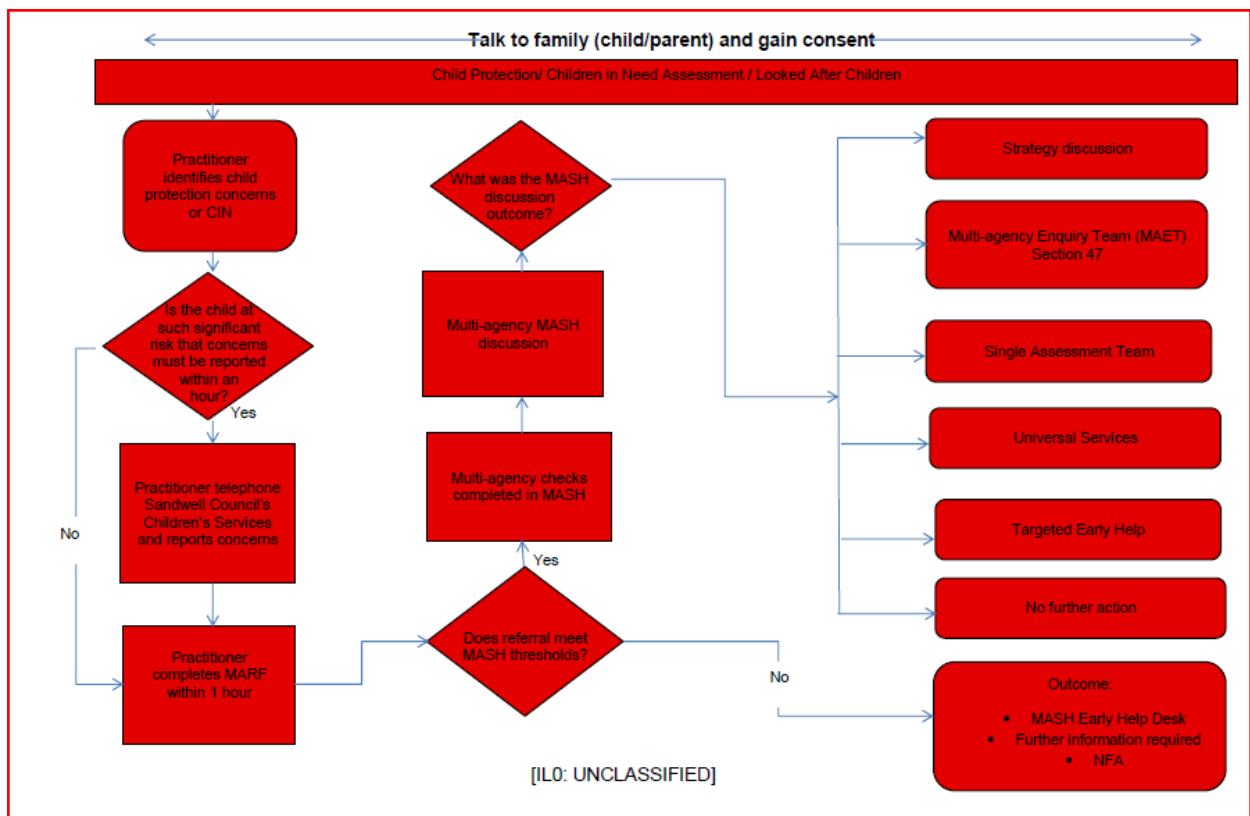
Talk to family (child/parent) and gain consent

Child Protection/ Children in Need Assessment / Looked After Children

Practitioner identifies child protection concerns or CIN

Is the child at such significant risk that concerns must be reported within an hour?

Yes

No

Practitioner telephone Sandwell Council's Children's Services and reports concerns

Practitioner completes MARF within 1 hour

Does referral meet MASH thresholds?

Yes

No

Multi-agency checks completed in MASH

Multi-agency MASH discussion

What was the MASH discussion outcome?

Strategy discussion

Multi-agency Enquiry Team (MAET) Section 47

Single Assessment Team

Universal Services

Targeted Early Help

No further action

Outcome:
• MASH Early Help Desk
• Further information required
• NFA

[IL0: UNCLASSIFIED]